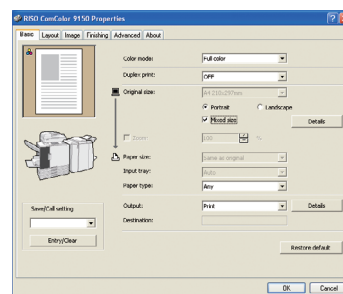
RISO ComColor 9150 Properties

Basic | Layout | Image | Finishing | Advanced | About

Color mode: Full color

Duplex print: OFF

Original size: A4 210x297mm

Portrait
Landscape

Mixed size

Details

Zoom 100 %

Paper size: Same as original

Input tray: Auto

Paper type: Any

Save/Call setting

Entry/Clear

Output: Print

Details

Destination:

Restore default

OK
Cancel